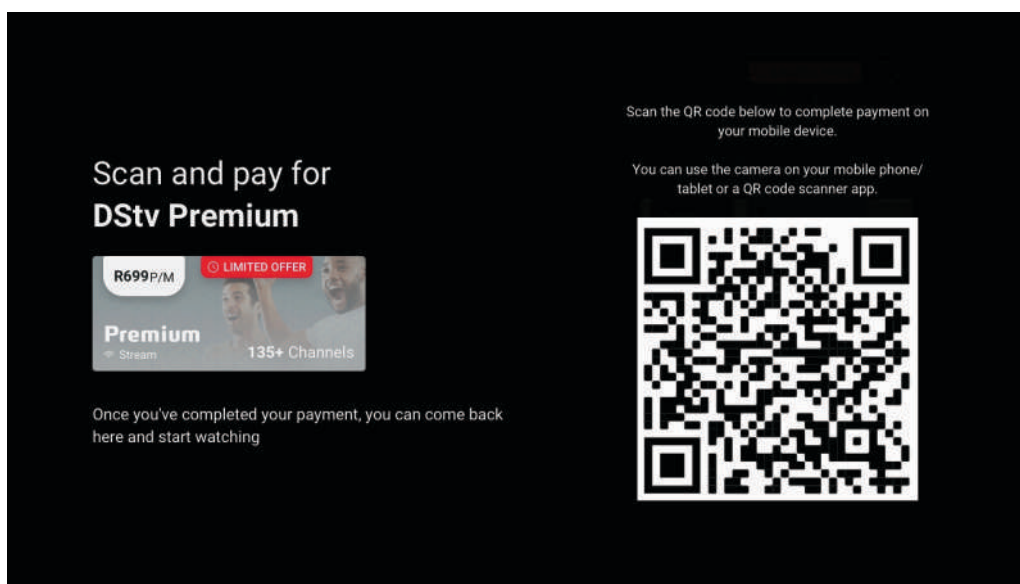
Scan and pay for
**DStv Premium**

R699P/M

LIMITED OFFER

Premium
Stream

135+ Channels

Once you've completed your payment, you can come back here and start watching

Scan the QR code below to complete payment on your mobile device.

You can use the camera on your mobile phone/ tablet or a QR code scanner app.